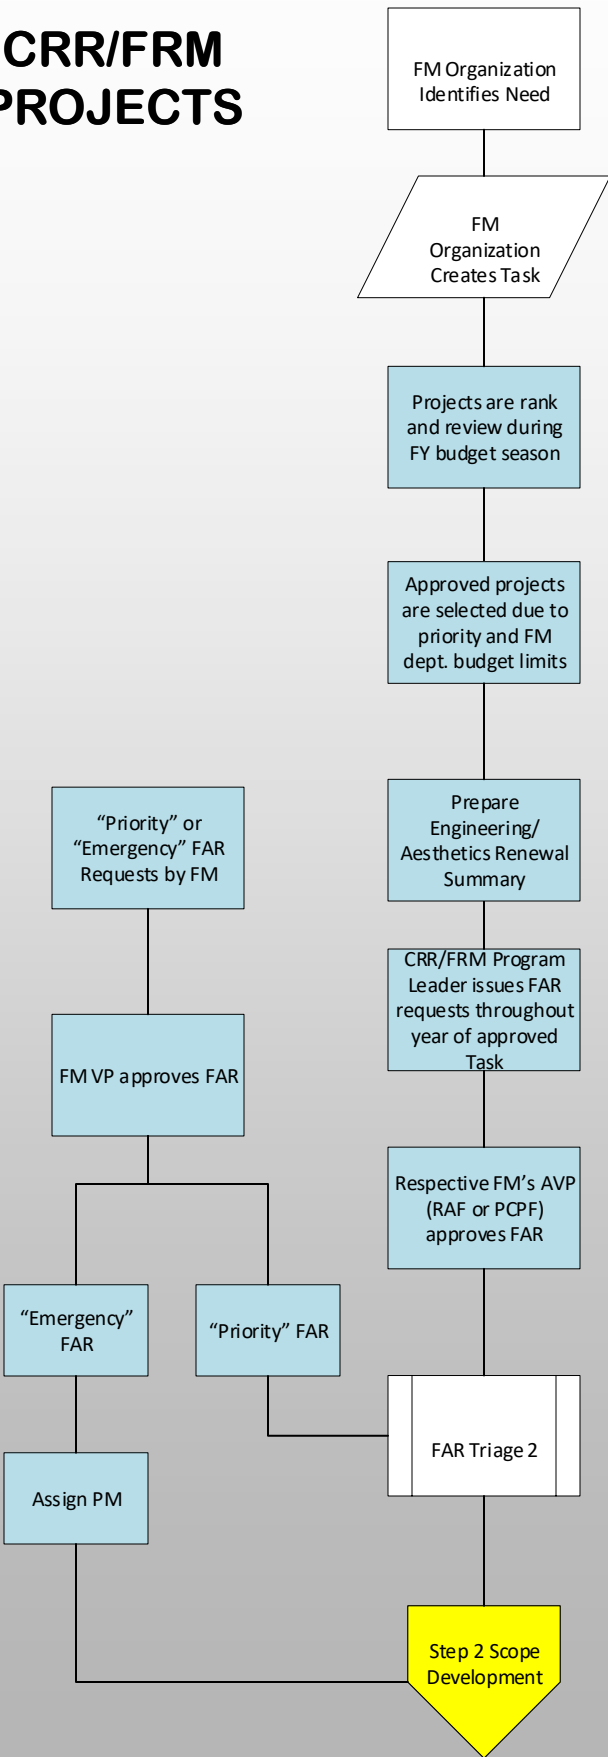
CRR/FRM PROJECTS

FM Organization Identifies Need

FM Organization Creates Task

Projects are rank and review during FY budget season

Approved projects are selected due to priority and FM dept. budget limits

Prepare Engineering/ Aesthetics Renewal Summary

CRR/FRM Program Leader issues FAR requests throughout year of approved Task

Respective FM's AVP (RAF or PCPF) approves FAR

"Priority" or "Emergency" FAR Requests by FM

FM VP approves FAR

"Emergency" FAR

"Priority" FAR

FAR Triage 2

Assign PM

Step 2 Scope Development